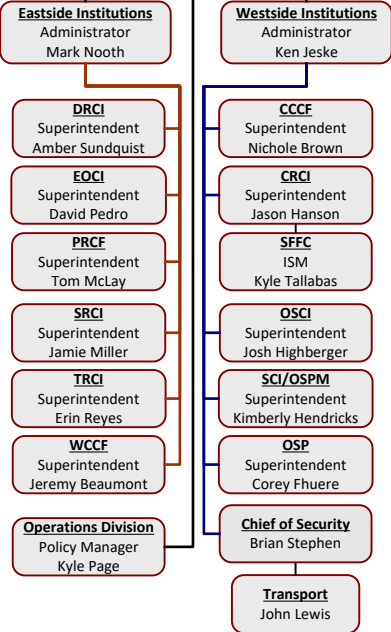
Eastside Institutions
Administrator
Mark Nooth

DRCI
Superintendent
Amber Sundquist

EOCI
Superintendent
David Pedro

PRCF
Superintendent
Tom McLay

SRCI
Superintendent
Jamie Miller

TRCI
Superintendent
Erin Reyes

WCCF
Superintendent
Jeremy Beaumont

Operations Division
Policy Manager
Kyle Page

Westside Institutions
Administrator
Ken Jeske

CCCF
Superintendent
Nichole Brown

CRCI
Superintendent
Jason Hanson

SFFC
ISM
Kyle Tallabas

OSCI
Superintendent
Josh Highberger

SCI/OSPM
Superintendent
Kimberly Hendricks

OSP
Superintendent
Corey Fhuere

Chief of Security
Brian Stephen

Transport
John Lewis